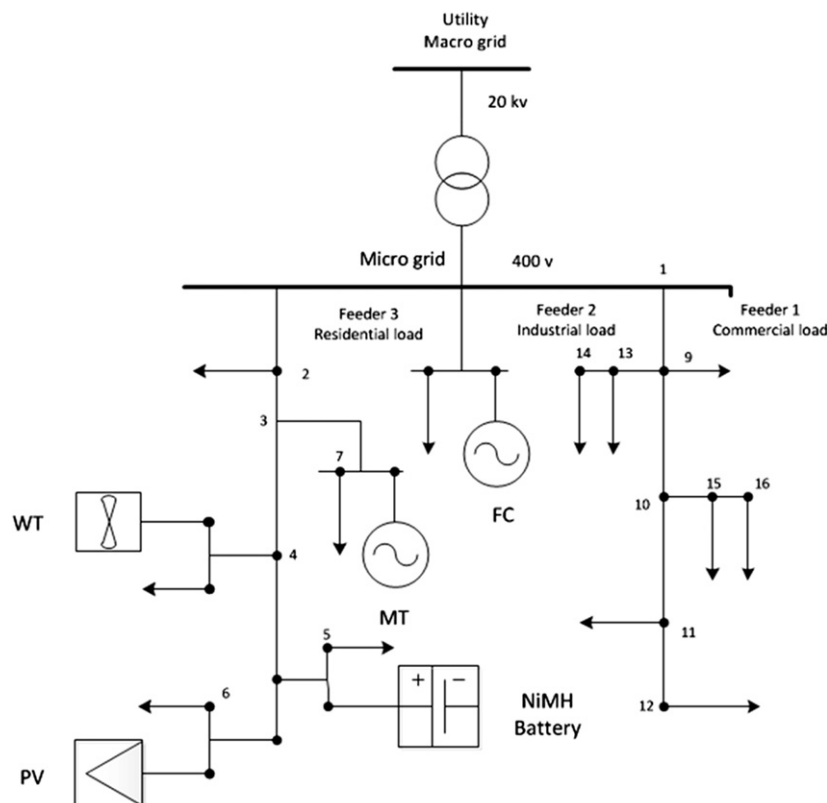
Utility
Macro grid

20 kv

Micro grid

400 v

1

Feeder 3
Residential load

Feeder 2
Industrial load

Feeder 1
Commercial load

2

14

13

9

3

7

FC

WT

10

15

16

4

MT

5

11

+

−

NiMH
Battery

6

12

PV